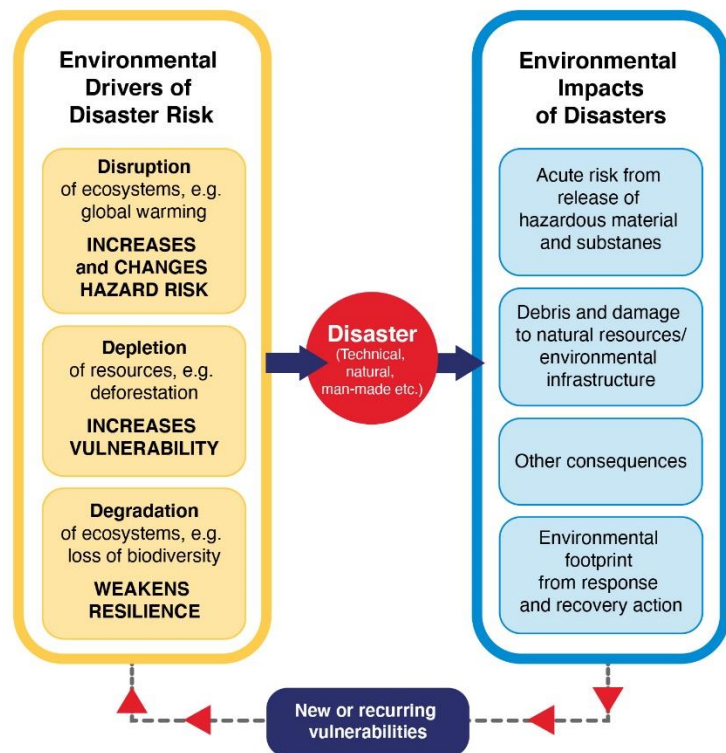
Environmental Drivers of Disaster Risk

Disruption of ecosystems, e.g. global warming

INCREASES and CHANGES HAZARD RISK

Depletion of resources, e.g. deforestation

INCREASES VULNERABILITY

Degradation of ecosystems, e.g. loss of biodiversity

WEAKENS RESILIENCE

Disaster (Technical, natural, man-made etc.)

Environmental Impacts of Disasters

Acute risk from release of hazardous material and substanes

Debris and damage to natural resources/ environmental infrastructure

Other consequences

Environmental footprint from response and recovery action

New or recurring vulnerabilities